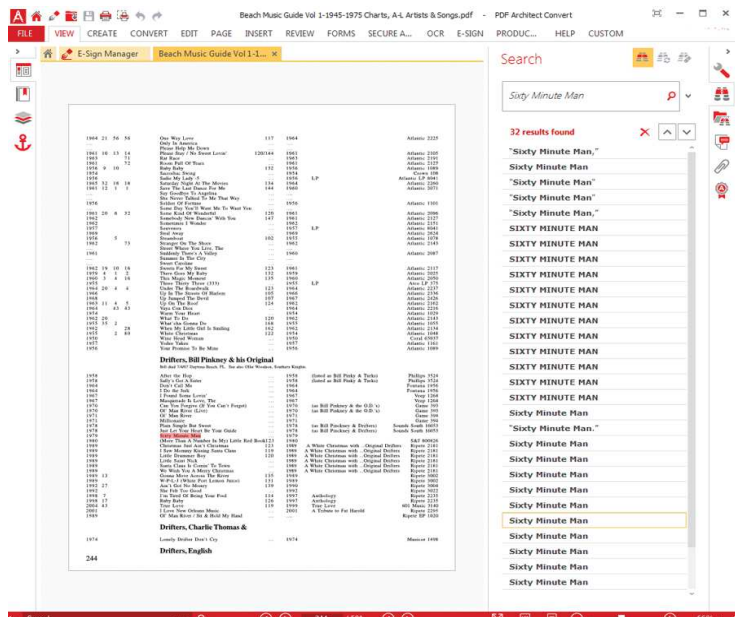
Beach Music Guide Vol 1-1945-1975 Charts, A-L Artists & Songs.pdf - PDF Architect Convert

FILE VIEW CREATE CONVERT EDIT PAGE INSERT REVIEW FORMS SECURE A... OCR E-SIGN PRODUC... HELP CUSTOM

E-Sign Manager | Beach Music Guide Vol 1-1... ×

Drifters, Bill Pinkney & his Original

Drifters, Charlie Thomas &

Drifters, English

244

Search

Sixty Minute Man

32 results found

"Sixty Minute Man,"
Sixty Minute Man
"Sixty Minute Man"
"Sixty Minute Man"
"Sixty Minute Man,"
SIXTY MINUTE MAN
SIXTY MINUTE MAN
SIXTY MINUTE MAN
SIXTY MINUTE MAN
SIXTY MINUTE MAN
SIXTY MINUTE MAN
SIXTY MINUTE MAN
SIXTY MINUTE MAN
SIXTY MINUTE MAN
SIXTY MINUTE MAN
SIXTY MINUTE MAN
Sixty Minute Man
"Sixty Minute Man."
Sixty Minute Man
Sixty Minute Man
Sixty Minute Man
Sixty Minute Man
Sixty Minute Man
Sixty Minute Man
Sixty Minute Man
Sixty Minute Man
Sixty Minute Man
Sixty Minute Man
Sixty Minute Man